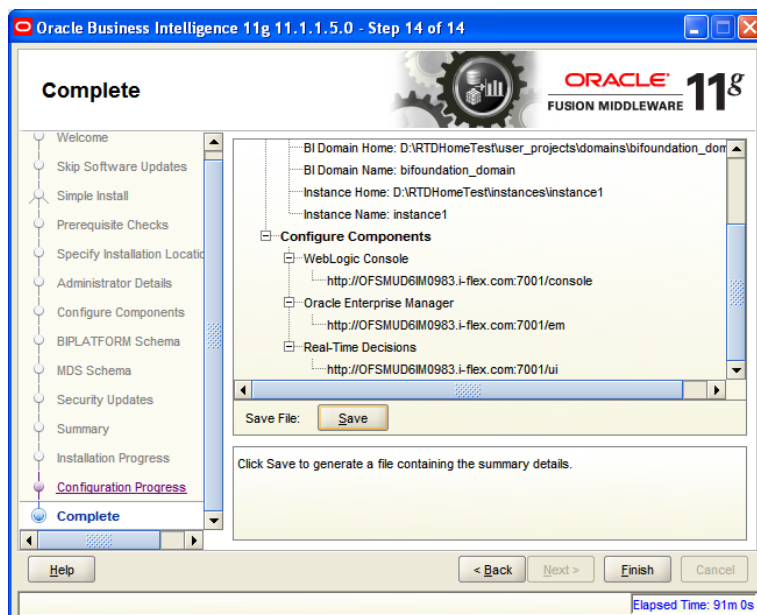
Oracle Business Intelligence 11g 11.1.1.5.0 - Step 14 of 14

Complete

ORACLE
FUSION MIDDLEWARE 11g

Welcome
Skip Software Updates
Simple Install
Prerequisite Checks
Specify Installation Locatio
Administrator Details
Configure Components
BIPLATFORM Schema
MDS Schema
Security Updates
Summary
Installation Progress
Configuration Progress
Complete

BI Domain Home: D:\RTDHomeTest\user_projects\domains\bifoundation_dom
BI Domain Name: bifoundation_domain
Instance Home: D:\RTDHomeTest\instances\instance1
Instance Name: instance1
Configure Components
WebLogic Console
http://OFSMUD6IM0983.i-flex.com:7001/console
Oracle Enterprise Manager
http://OFSMUD6IM0983.i-flex.com:7001/em
Real-Time Decisions
http://OFSMUD6IM0983.i-flex.com:7001/ui

Save File: Save

Click Save to generate a file containing the summary details.

Help
< Back
Next >
Finish
Cancel

Elapsed Time: 91m 0s